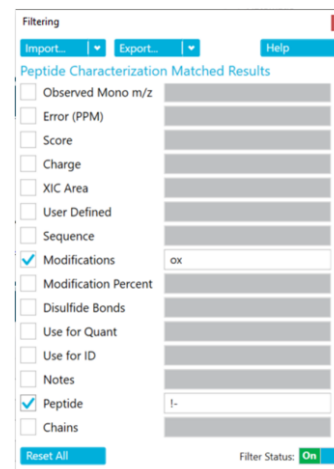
Filtering

Import... | ▾ | Export... | ▾ | Help

Peptide Characterization Matched Results

Observed Mono m/z

Error (PPM)

Score

Charge

XIC Area

User Defined

Sequence

Modifications ox

Modification Percent

Disulfide Bonds

Use for Quant

Use for ID

Notes

Peptide !-

Chains

Reset All

Filter Status: On